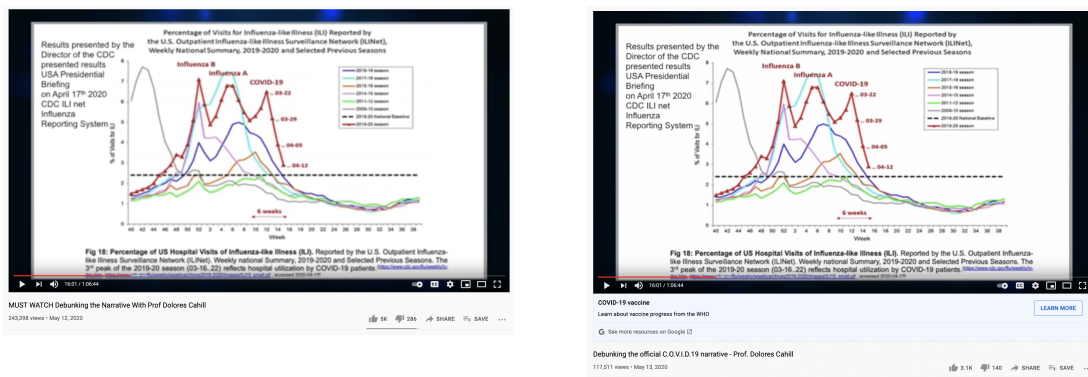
Percentage of Visits for Influenza-like Illness (ILI) Reported by the U.S. Outpatient Influenza-like Illness Surveillance Network (ILINet), Weekly National Summary, 2019-2020 and Selected Previous Seasons

Results presented by the Director of the CDC presented results USA Presidential Briefing on April 17th 2020 CDC ILI net Influenza Reporting System

Influenza B
Influenza A
COVID-19
03-22
03-29
04-05
04-12

2018-19 season
2017-18 season
2016-17 season
2014-15 season
2011-12 season
2009-10 season
2019-20 National Baseline
2019-20 season

% of Visits for ILI
8
7
6
5
4
3
2
1
0

40 42 44 46 48 50 52 2 4 6 8 10 12 14 16 18 20 22 24 26 28 30 32 34 36 38
Week

6 weeks

Fig 18: Percentage of US Hospital Visits of Influenza-like Illness (ILI). Reported by the U.S. Outpatient Influenza-like Illness Surveillance Network (ILINet). Weekly national Summary, 2019-2020 and Selected Previous Seasons. The 3rd peak of the 2019-20 season (03-16..22) reflects hospital utilization by COVID-19 patients. https://www.cdc.gov/flu/weekly/in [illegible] accessed 2020-04-17

16:01 / 1:06:44

MUST WATCH Debunking the Narrative With Prof Dolores Cahill
243,398 views • May 12, 2020
5K 286 SHARE SAVE

Percentage of Visits for Influenza-like Illness (ILI) Reported by the U.S. Outpatient Influenza-like Illness Surveillance Network (ILINet), Weekly National Summary, 2019-2020 and Selected Previous Seasons

Results presented by the Director of the CDC presented results USA Presidential Briefing on April 17th 2020 CDC ILI net Influenza Reporting System

Influenza B
Influenza A
COVID-19
03-22
03-29
04-05
04-12

2018-19 season
2017-18 season
2016-17 season
2014-15 season
2011-12 season
2009-10 season
2019-20 National Baseline
2019-20 season

6 weeks

Fig 18: Percentage of US Hospital Visits of Influenza-like Illness (ILI). Reported by the U.S. Outpatient Influenza-like Illness Surveillance Network (ILINet). Weekly national Summary, 2019-2020 and Selected Previous Seasons. The 3rd peak of the 2019-20 season (03-16..22) reflects hospital utilization by COVID-19 patients. https://www.cdc.gov/flu/weekly/in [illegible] accessed 2020-04-17

16:01 / 1:06:44

COVID-19 vaccine
Learn about vaccine progress from the WHO
LEARN MORE
See more resources on Google

Debunking the official C.O.V.I.D.19 narrative - Prof. Dolores Cahill
117,511 views • May 13, 2020
3.1K 140 SHARE SAVE